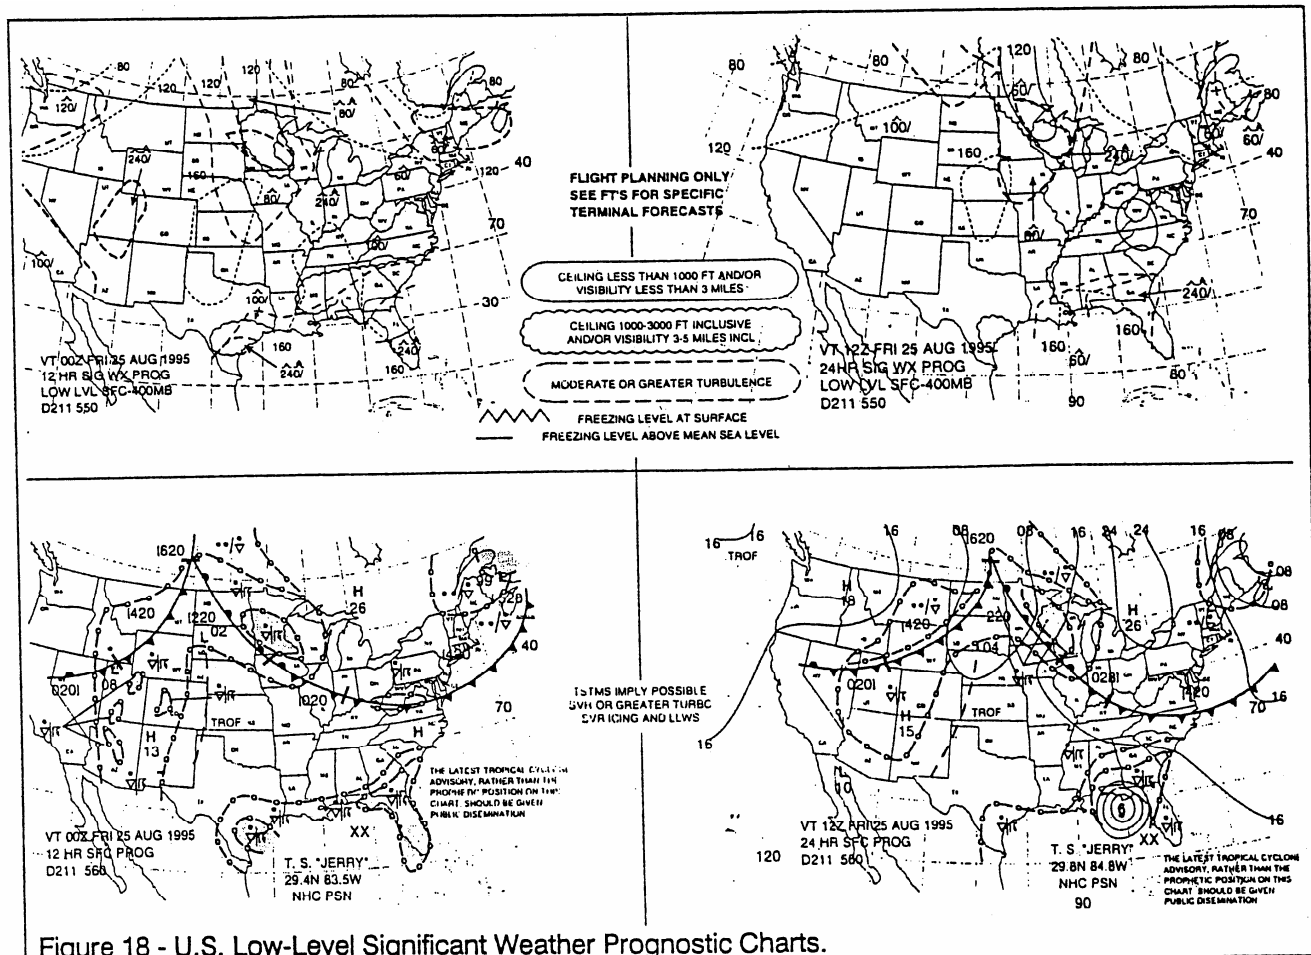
80
120
120
80
120
120
100
240
160
240
80
60
120
40
70
100
30
100
160
240
240
160
VT 00Z FRI 25 AUG 1995
12 HR SIG WX PROG
LOW LVL SFC-400MB
D211 550

FLIGHT PLANNING ONLY
SEE FT'S FOR SPECIFIC
TERMINAL FORECASTS

CEILING LESS THAN 1000 FT AND/OR VISIBILITY LESS THAN 3 MILES

CEILING 1000-3000 FT INCLUSIVE AND/OR VISIBILITY 3-5 MILES INCL

MODERATE OR GREATER TURBULENCE

FREEZING LEVEL AT SURFACE

FREEZING LEVEL ABOVE MEAN SEA LEVEL

80
80
120
80
80
120
100
160
240
60
60
80
40
70
240
160
160
60
80
90
VT 12Z FRI 25 AUG 1995
24HR SIG WX PROG
LOW LVL SFC-400MB
D211 550

1620
1420
1220
L
02
H
26
H
13
TROF
0201
08
020
40
70
H
XX
VT 00Z FRI 25 AUG 1995
12 HR SFC PROG
D211 560
T. S. "JERRY"
29.4N 83.5W
NHC PSN

THE LATEST TROPICAL CYCLONE ADVISORY, RATHER THAN THE PROPHETIC POSITION ON THIS CHART, SHOULD BE GIVEN PUBLIC DISSEMINATION

TSTMS IMPLY POSSIBLE SVR OR GREATER TURBC SVR ICING AND LLWS

16
16
TROF
16
16
08
1620
08
16
24
24
16
08
H
18
1420
220
1004
H
26
08
0201
H
15
TROF
0281
1420
16
70
16
16
10
XX
VT 12Z FRI 25 AUG 1995
24 HR SFC PROG
D211 560
120
T. S. "JERRY"
29.8N 84.8W
NHC PSN
90

THE LATEST TROPICAL CYCLONE ADVISORY, RATHER THAN THE PROPHETIC POSITION ON THIS CHART SHOULD BE GIVEN PUBLIC DISSEMINATION

Figure 18 - U.S. Low-Level Significant Weather Prognostic Charts.